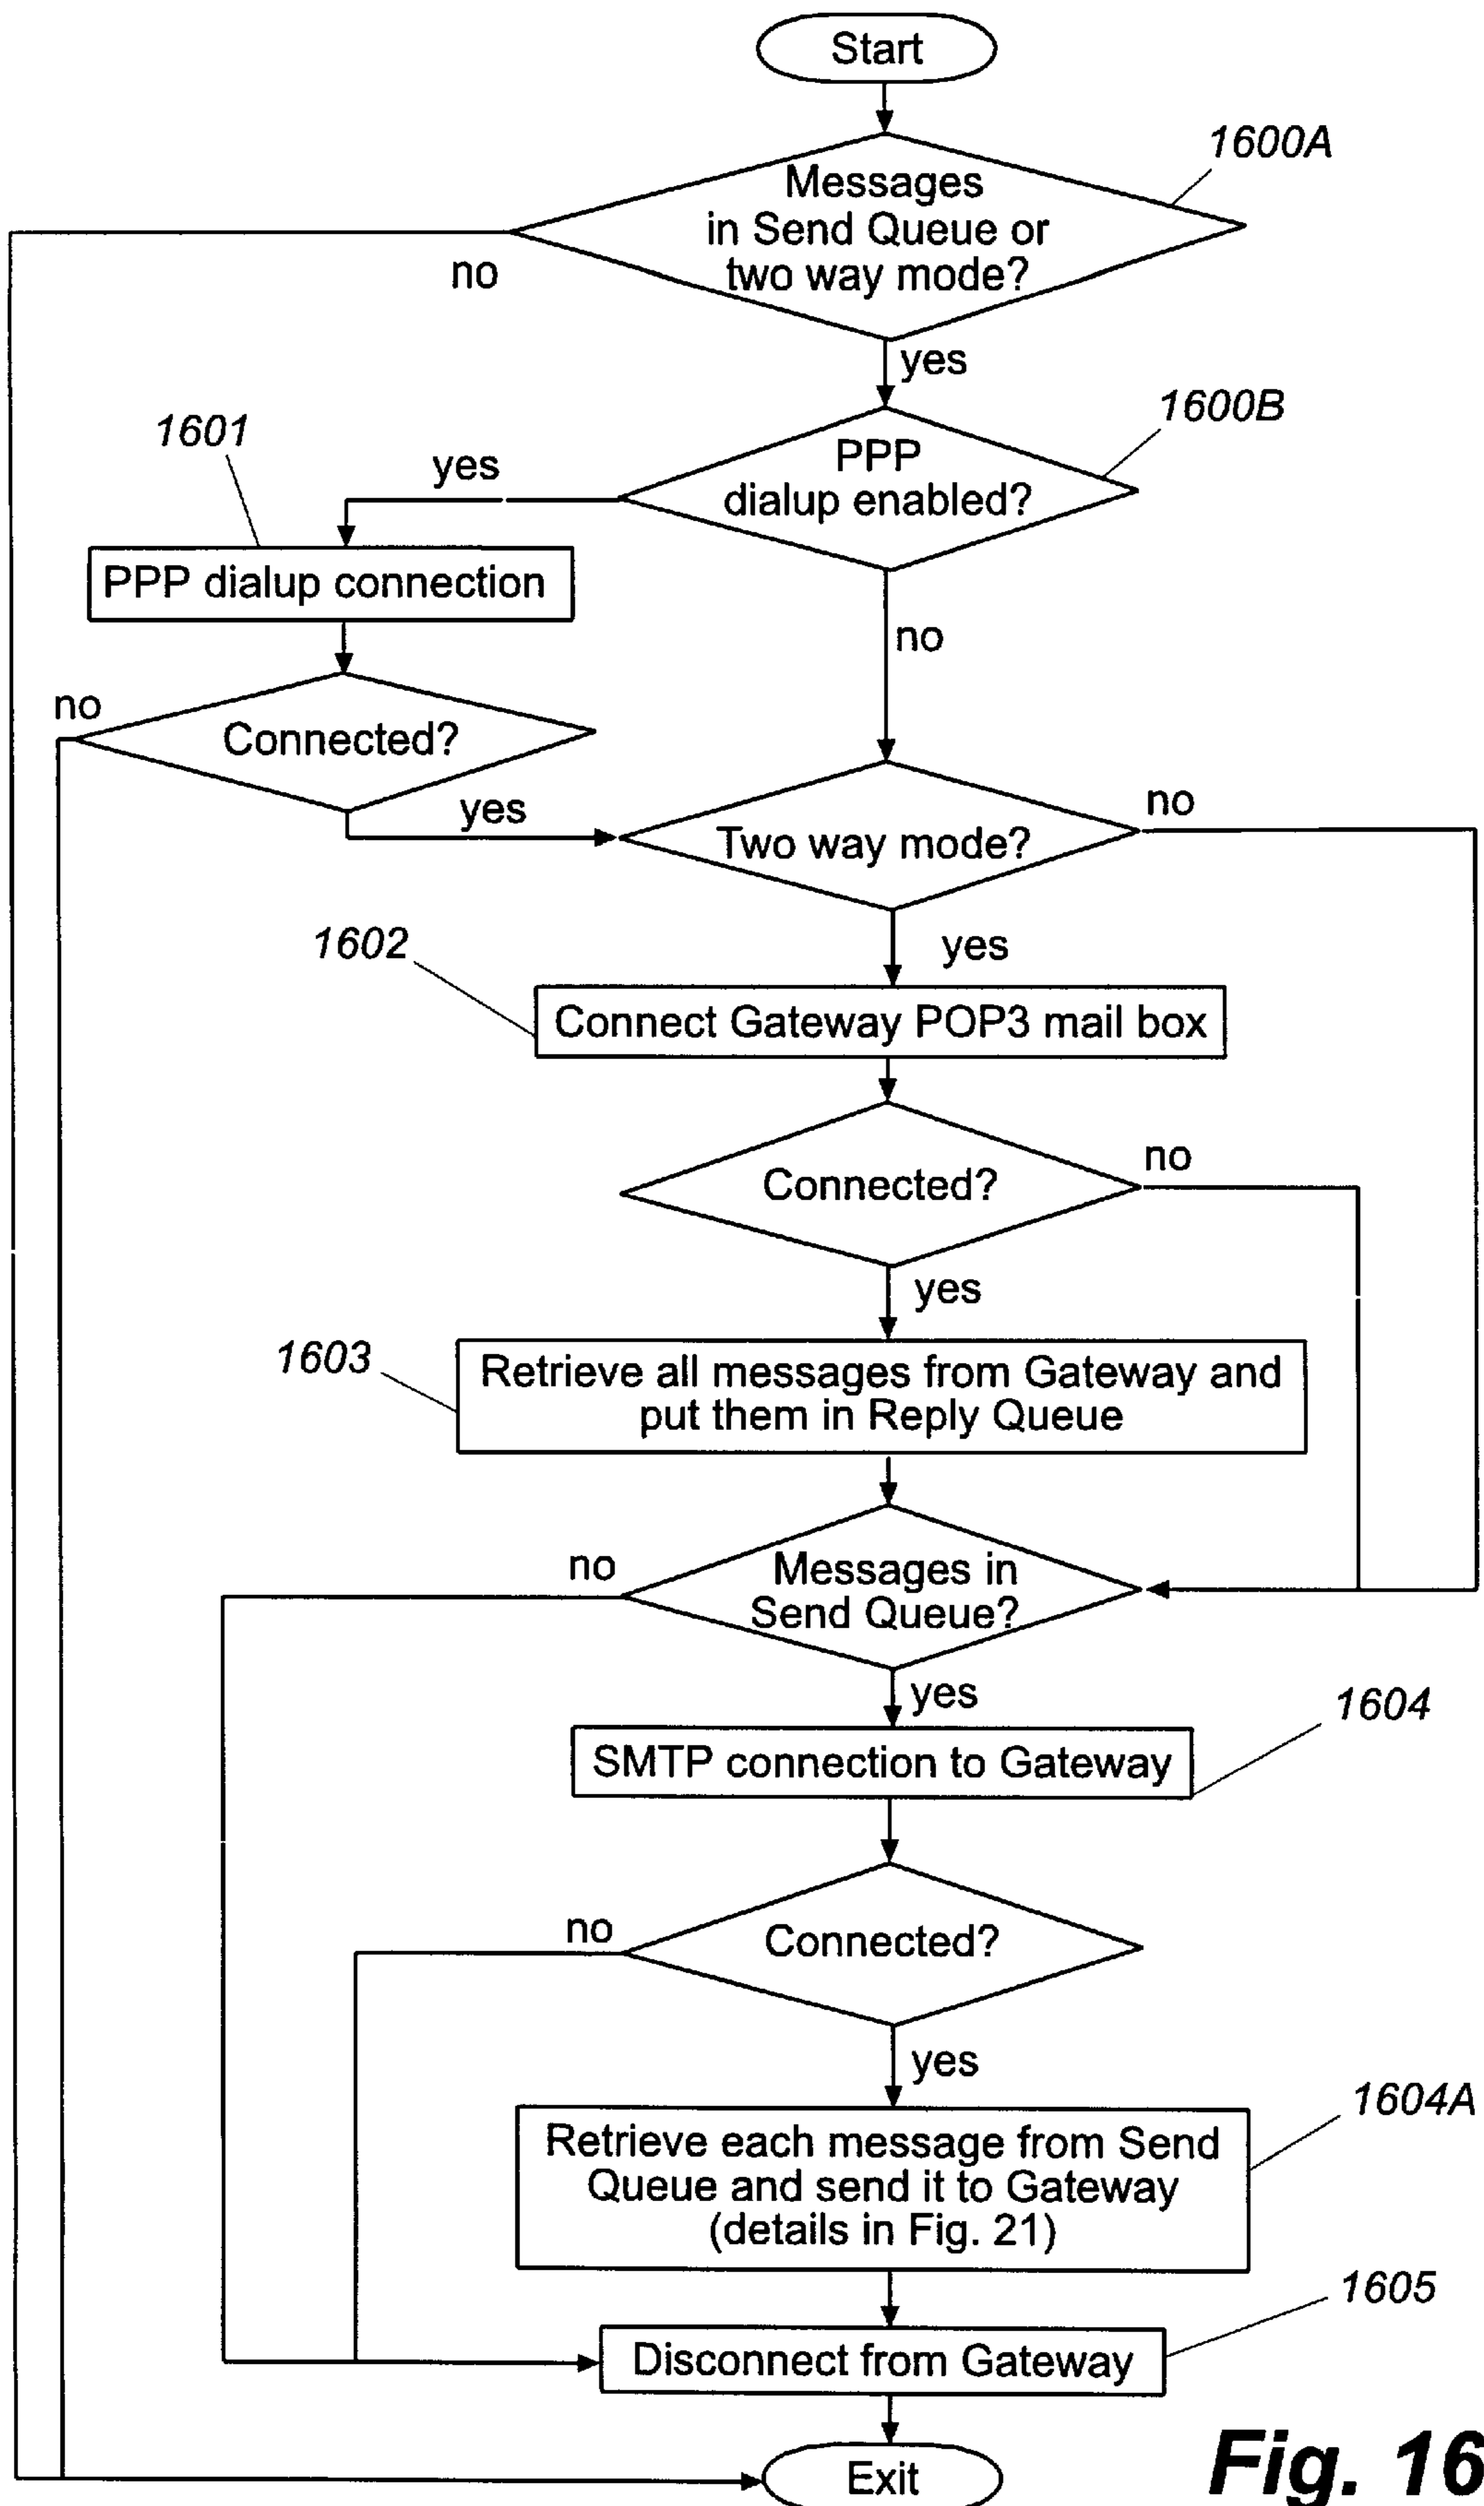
Start

1600A

Messages in Send Queue or two way mode?

no

yes

1601

1600B

yes

PPP dialup enabled?

PPP dialup connection

no

no

Connected?

yes

Two way mode?

no

1602

yes

Connect Gateway POP3 mail box

Connected?

no

yes

1603

Retrieve all messages from Gateway and put them in Reply Queue

no

Messages in Send Queue?

yes

1604

SMTP connection to Gateway

no

Connected?

yes

1604A

Retrieve each message from Send Queue and send it to Gateway (details in Fig. 21)

1605

Disconnect from Gateway

Exit

Fig. 16